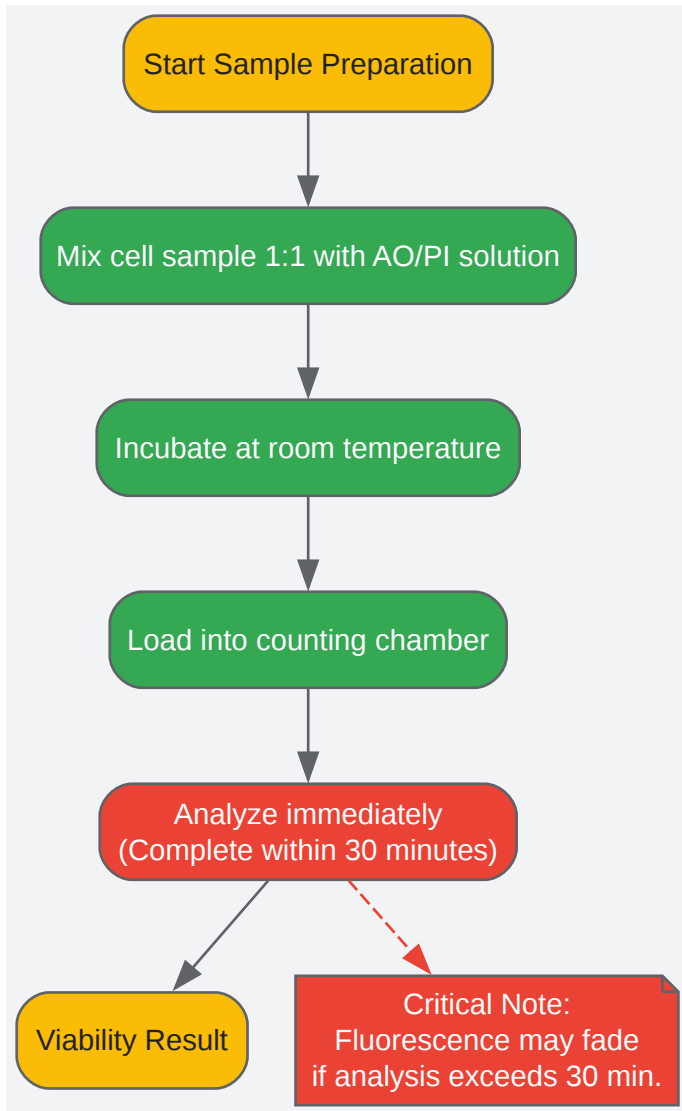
Start Sample Preparation

Mix cell sample 1:1 with AO/PI solution

Incubate at room temperature

Load into counting chamber

Analyze immediately
(Complete within 30 minutes)

Viability Result

Critical Note:
Fluorescence may fade
if analysis exceeds 30 min.